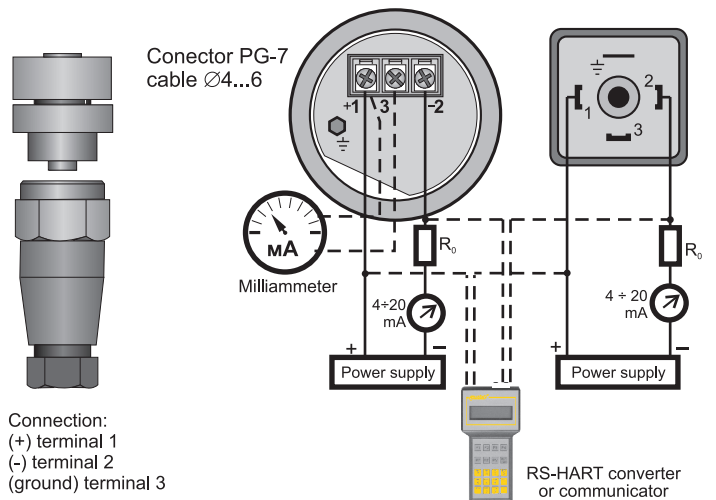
Conector PG-7
cable ∅4...6

+1 3 -2

mA

Milliammeter

$R_0$

4÷20
mA

+ –
Power supply

1 2
3

$R_0$

4 ÷ 20
mA

+ –
Power supply

Connection:
(+) terminal 1
(-) terminal 2
(ground) terminal 3

RS-HART converter
or communicator